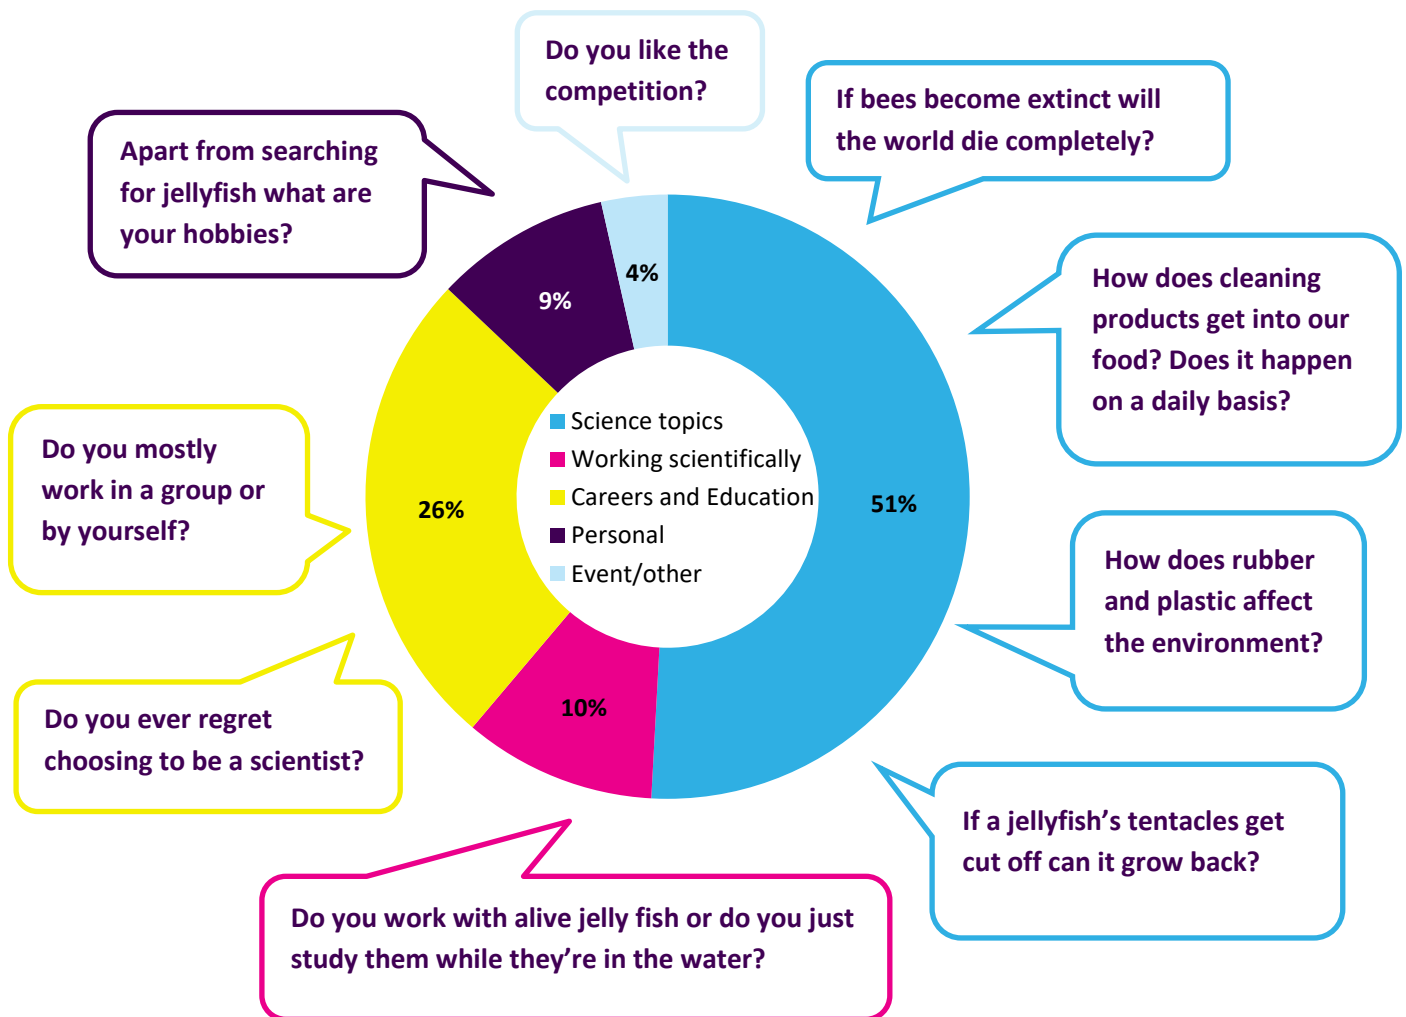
Do you like the competition?

If bees become extinct will the world die completely?

Apart from searching for jellyfish what are your hobbies?

How does cleaning products get into our food? Does it happen on a daily basis?

4%

9%

Science topics
Working scientifically
Careers and Education
Personal
Event/other

Do you mostly work in a group or by yourself?

26%

51%

How does rubber and plastic affect the environment?

10%

Do you ever regret choosing to be a scientist?

If a jellyfish's tentacles get cut off can it grow back?

Do you work with alive jelly fish or do you just study them while they're in the water?